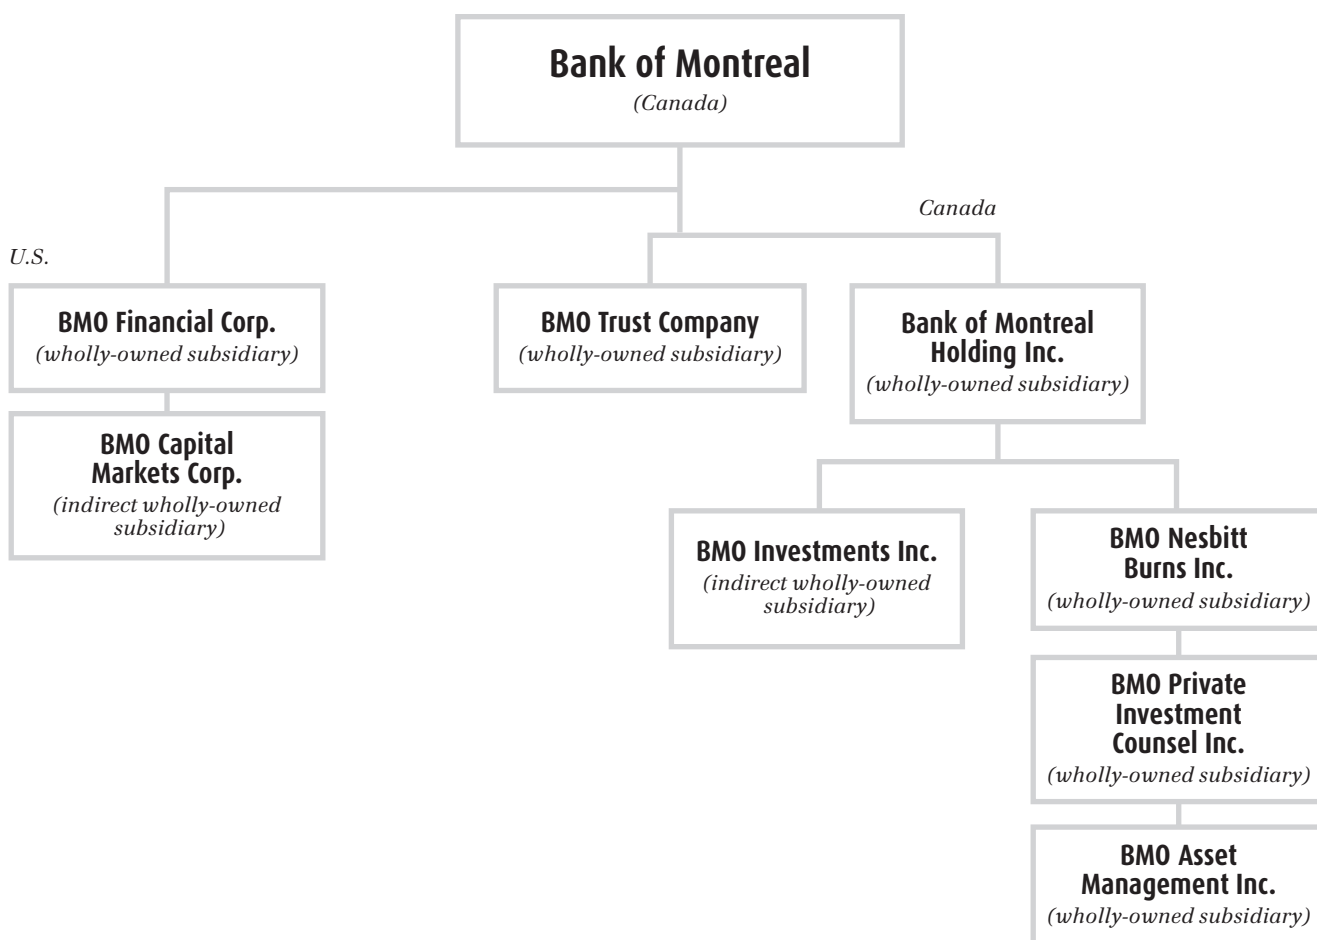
**Bank of Montreal**
*(Canada)*

*U.S.*

*Canada*

**BMO Financial Corp.**
*(wholly-owned subsidiary)*

**BMO Capital Markets Corp.**
*(indirect wholly-owned subsidiary)*

**BMO Trust Company**
*(wholly-owned subsidiary)*

**Bank of Montreal Holding Inc.**
*(wholly-owned subsidiary)*

**BMO Investments Inc.**
*(indirect wholly-owned subsidiary)*

**BMO Nesbitt Burns Inc.**
*(wholly-owned subsidiary)*

**BMO Private Investment Counsel Inc.**
*(wholly-owned subsidiary)*

**BMO Asset Management Inc.**
*(wholly-owned subsidiary)*